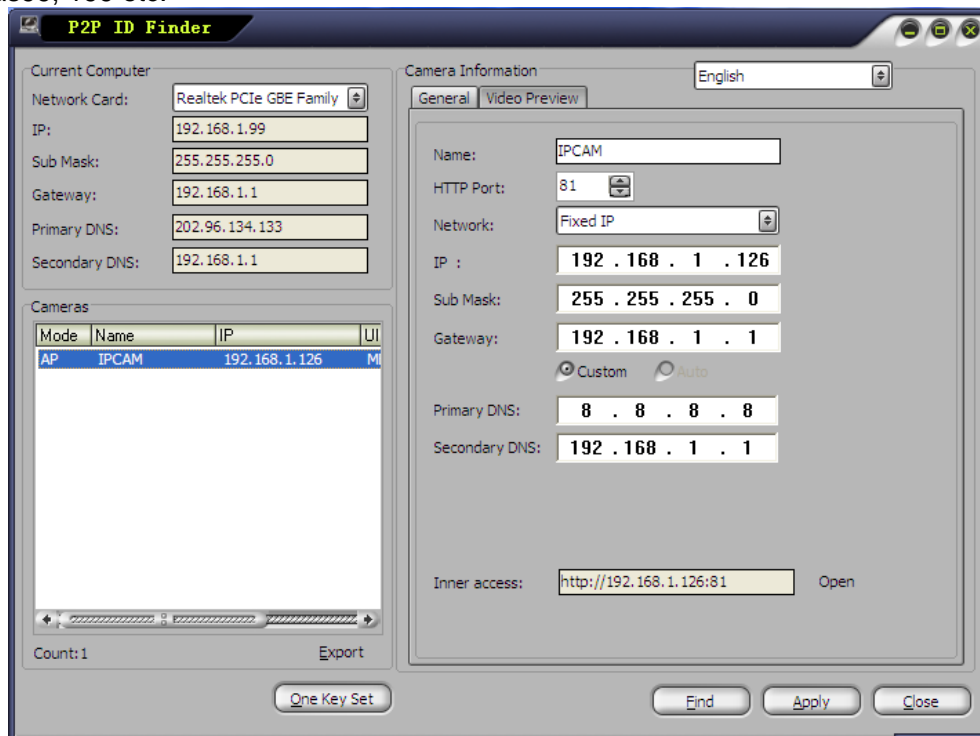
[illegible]

P2P ID Finder

Current Computer
Network Card: Realtek PCIe GBE Family
IP: 192.168.1.99
Sub Mask: 255.255.255.0
Gateway: 192.168.1.1
Primary DNS: 202.96.134.133
Secondary DNS: 192.168.1.1

Cameras

| Mode | Name | IP | UI |
|---|---|---|---|
| AP | IPCAM | 192.168.1.126 | M |

Count: 1
Export

Camera Information
English
General
Video Preview
Name: IPCAM
HTTP Port: 81
Network: Fixed IP
IP : 192 . 168 . 1 . 126
Sub Mask: 255 . 255 . 255 . 0
Gateway: 192 . 168 . 1 . 1
Custom
Auto
Primary DNS: 8 . 8 . 8 . 8
Secondary DNS: 192 . 168 . 1 . 1
Inner access: http://192.168.1.126:81
Open

One Key Set
Find
Apply
Close